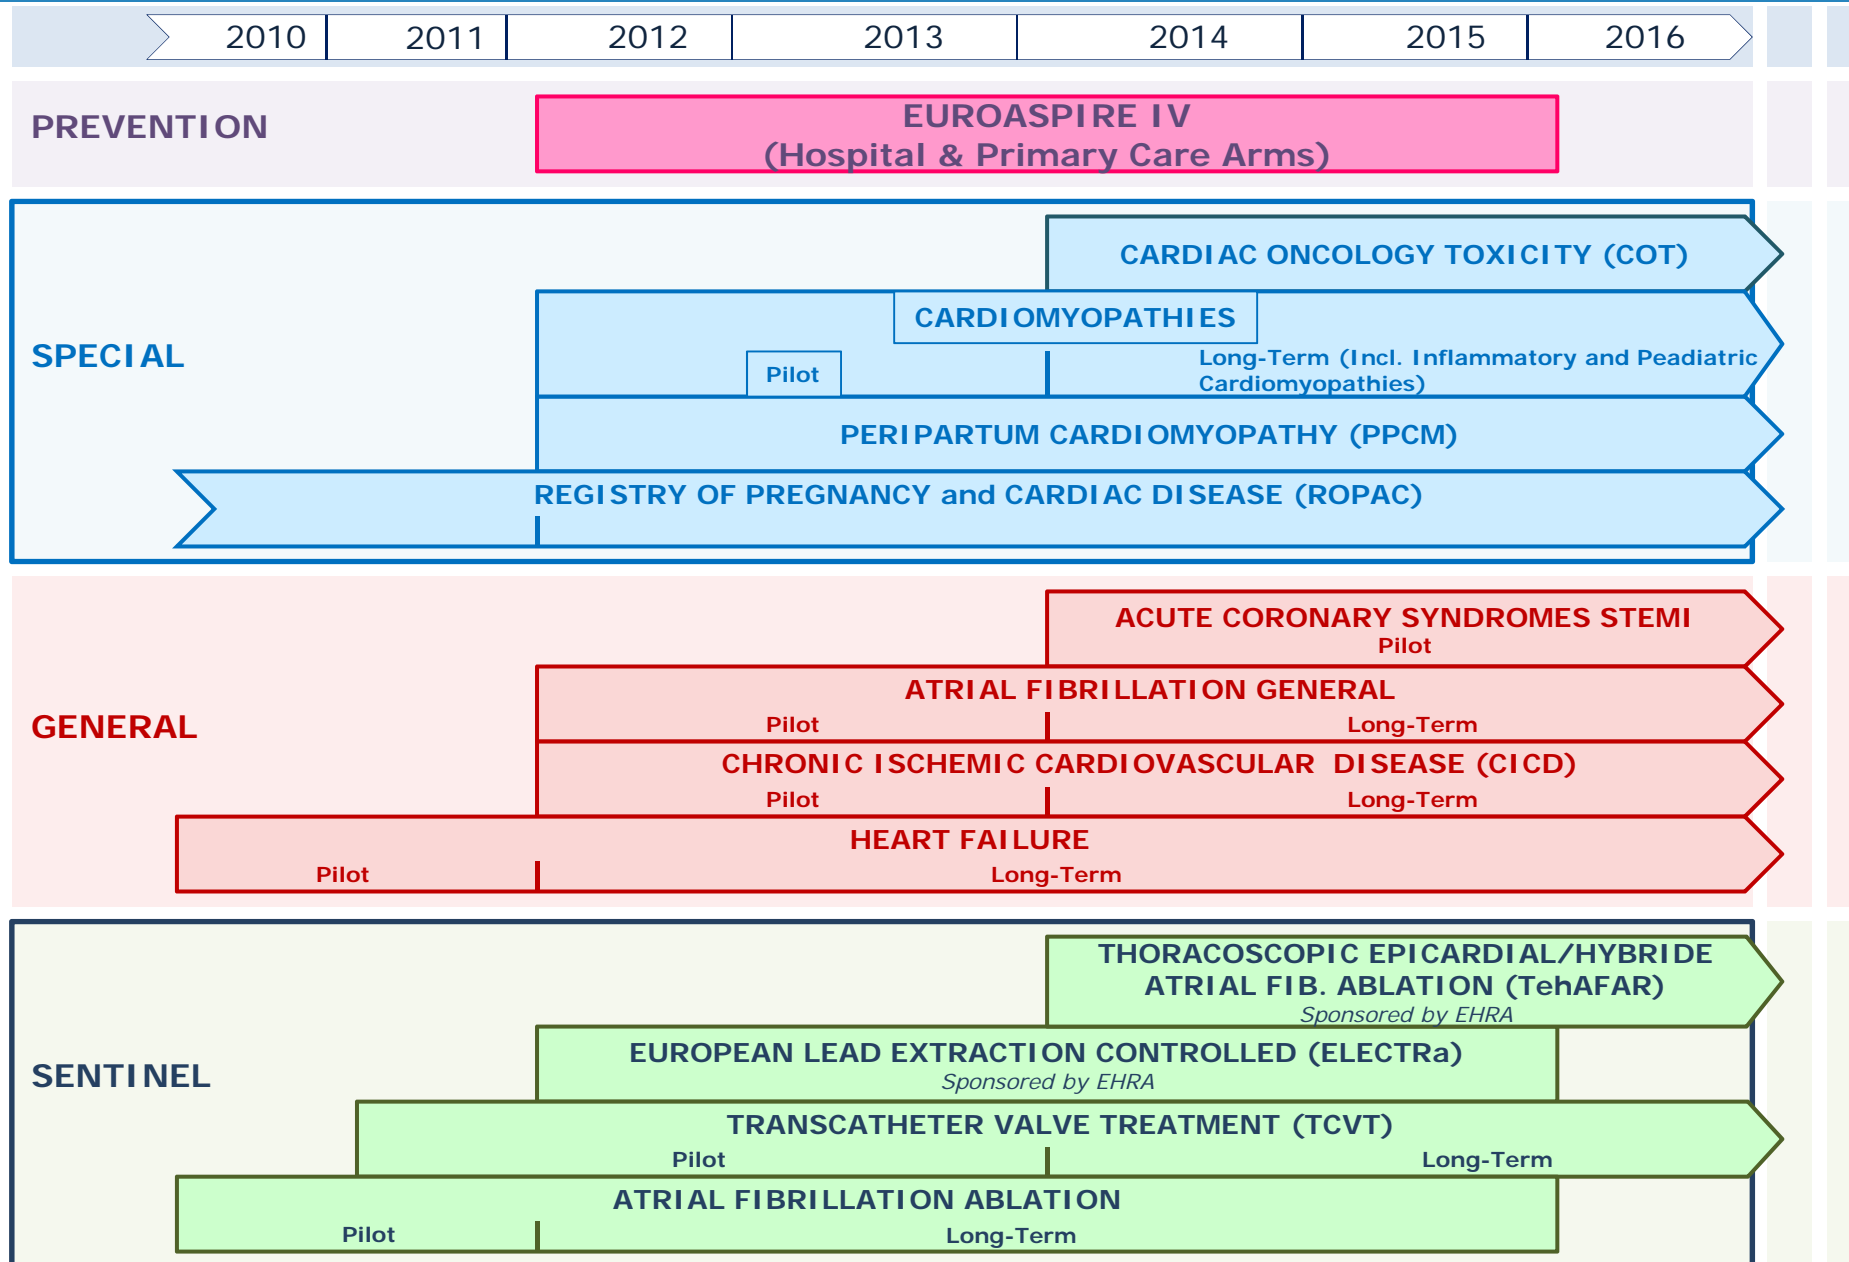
2010
2011
2012
2013
2014
2015
2016

PREVENTION

EUROASPIRE IV
(Hospital & Primary Care Arms)

SPECIAL

CARDIAC ONCOLOGY TOXICITY (COT)

CARDIOMYOPATHIES

Pilot

Long-Term (Incl. Inflammatory and Peadiatric Cardiomyopathies)

PERIPARTUM CARDIOMYOPATHY (PPCM)

REGISTRY OF PREGNANCY and CARDIAC DISEASE (ROPAC)

GENERAL

ACUTE CORONARY SYNDROMES STEMI
Pilot

ATRIAL FIBRILLATION GENERAL
Pilot
Long-Term

CHRONIC ISCHEMIC CARDIOVASCULAR DISEASE (CICD)
Pilot
Long-Term

HEART FAILURE
Pilot
Long-Term

SENTINEL

THORACOSCOPIC EPICARDIAL/HYBRIDE ATRIAL FIB. ABLATION (TehAFAR)
Sponsored by EHRA

EUROPEAN LEAD EXTRACTION CONTROLLED (ELECTRa)
Sponsored by EHRA

TRANSCATHETER VALVE TREATMENT (TCVT)
Pilot
Long-Term

ATRIAL FIBRILLATION ABLATION
Pilot
Long-Term